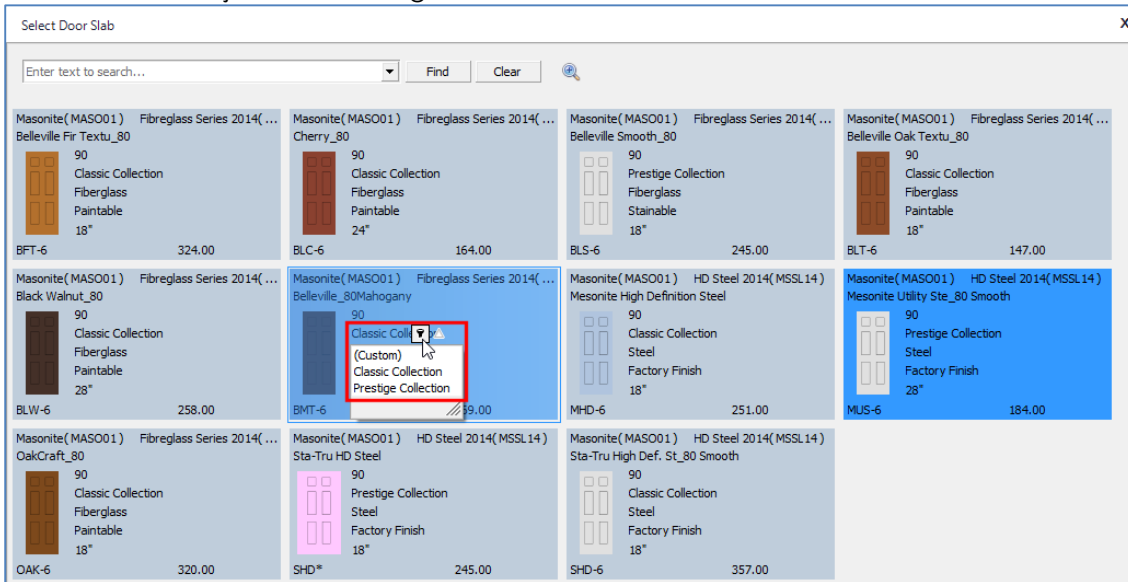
Select Door Slab

X

Enter text to search...

Find

Clear

Masonite( MASO01 ) Fibreglass Series 2014( ...
Belleville Fir Textu_80
90
Classic Collection
Fiberglass
Paintable
18"
BFT-6 324.00

Masonite( MASO01 ) Fibreglass Series 2014( ...
Cherry_80
90
Classic Collection
Fiberglass
Paintable
24"
BLC-6 164.00

Masonite( MASO01 ) Fibreglass Series 2014( ...
Belleville Smooth_80
90
Prestige Collection
Fiberglass
Stainable
18"
BLS-6 245.00

Masonite( MASO01 ) Fibreglass Series 2014( ...
Belleville Oak Textu_80
90
Classic Collection
Fiberglass
Paintable
18"
BLT-6 147.00

Masonite( MASO01 ) Fibreglass Series 2014( ...
Black Walnut_80
90
Classic Collection
Fiberglass
Paintable
28"
BLW-6 258.00

Masonite( MASO01 ) Fibreglass Series 2014( ...
Belleville_80Mahogany
90
Classic Colle
(Custom)
Classic Collection
Prestige Collection
BMT-6 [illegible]69.00

Masonite( MASO01 ) HD Steel 2014( MSSL14 )
Mesonite High Definition Steel
90
Classic Collection
Steel
Factory Finish
18"
MHD-6 251.00

Masonite( MASO01 ) HD Steel 2014( MSSL14 )
Mesonite Utility Ste_80 Smooth
90
Prestige Collection
Steel
Factory Finish
28"
MUS-6 184.00

Masonite( MASO01 ) Fibreglass Series 2014( ...
OakCraft_80
90
Classic Collection
Fiberglass
Paintable
18"
OAK-6 320.00

Masonite( MASO01 ) HD Steel 2014( MSSL14 )
Sta-Tru HD Steel
90
Prestige Collection
Steel
Factory Finish
18"
SHD* 245.00

Masonite( MASO01 ) HD Steel 2014( MSSL14 )
Sta-Tru High Def. St_80 Smooth
90
Classic Collection
Steel
Factory Finish
18"
SHD-6 357.00